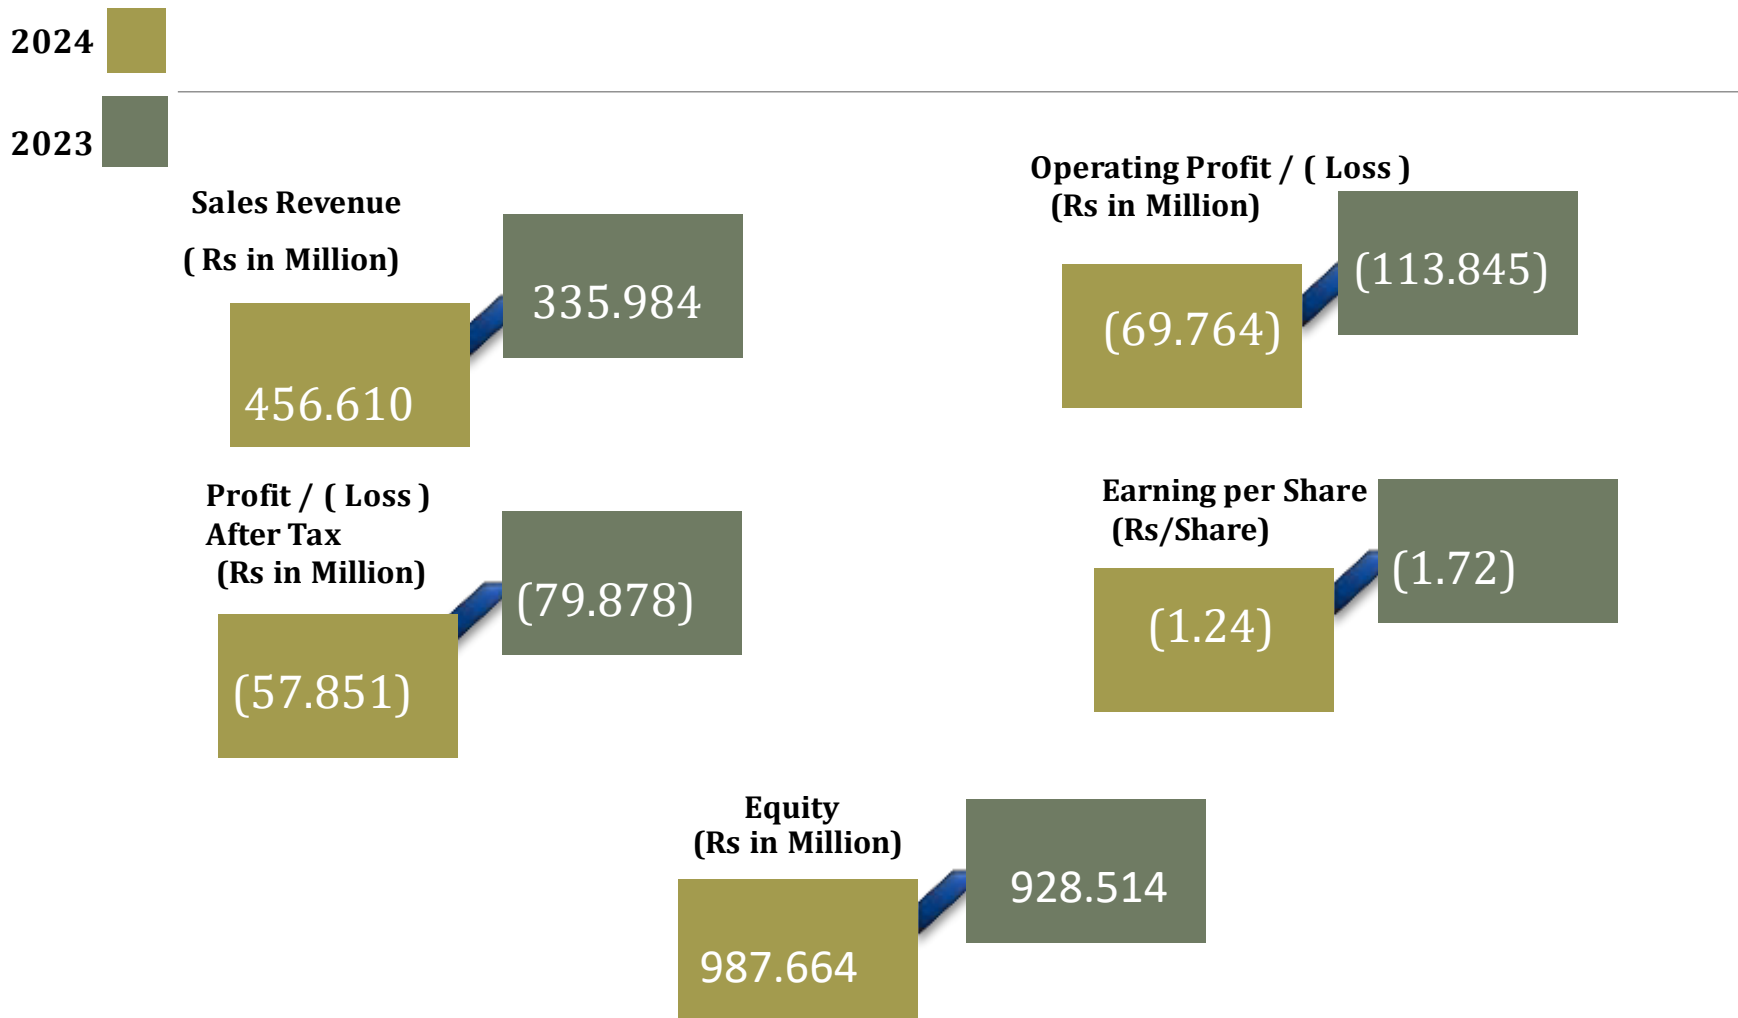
2024

2023

Sales Revenue

( Rs in Million)

456.610

335.984

Operating Profit / ( Loss )
(Rs in Million)

(69.764)

(113.845)

Profit / ( Loss )
After Tax
(Rs in Million)

(57.851)

(79.878)

Earning per Share
(Rs/Share)

(1.24)

(1.72)

Equity
(Rs in Million)

987.664

928.514